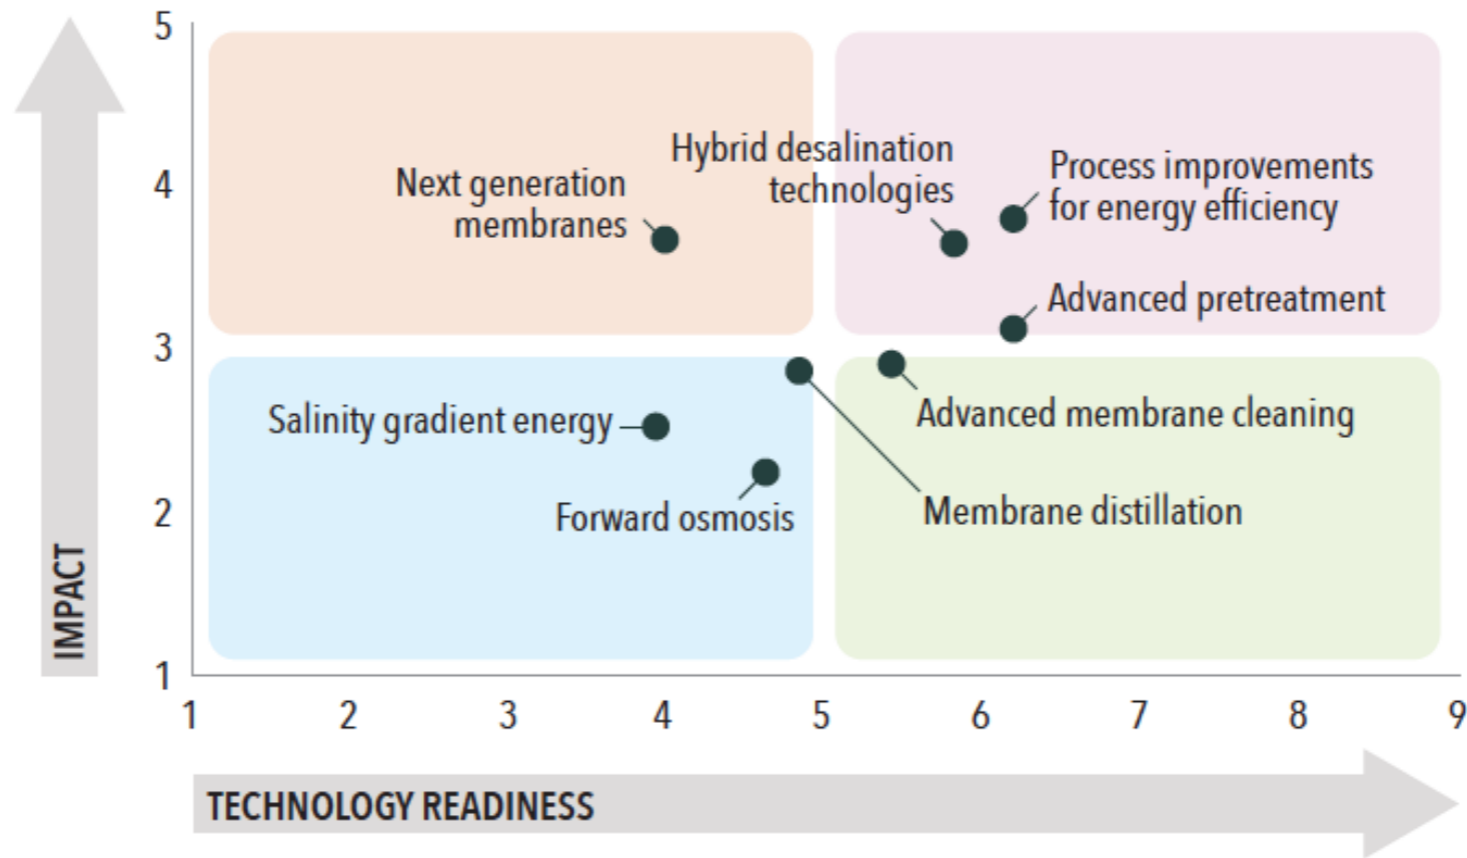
IMPACT

5
4
3
2
1

Next generation membranes

Hybrid desalination technologies

Process improvements for energy efficiency

Advanced pretreatment

Salinity gradient energy

Advanced membrane cleaning

Forward osmosis

Membrane distillation

1 2 3 4 5 6 7 8 9

TECHNOLOGY READINESS